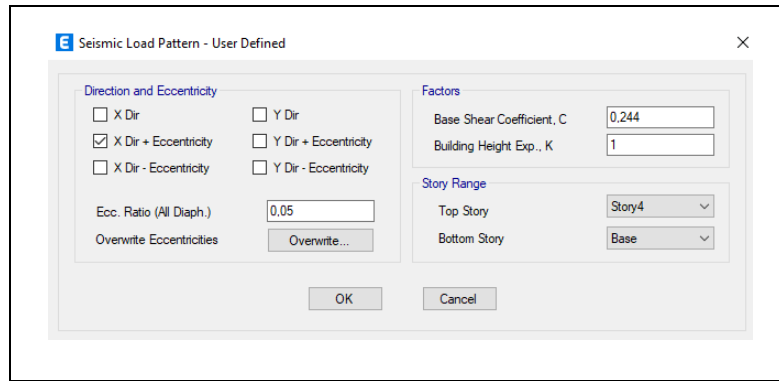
E Seismic Load Pattern - User Defined

×

Direction and Eccentricity

X Dir

Y Dir

X Dir + Eccentricity

Y Dir + Eccentricity

X Dir - Eccentricity

Y Dir - Eccentricity

Ecc. Ratio (All Diaph.) 0,05

Overwrite Eccentricities Overwrite...

Factors

Base Shear Coefficient, C 0,244

Building Height Exp., K 1

Story Range

Top Story Story4

Bottom Story Base

OK

Cancel